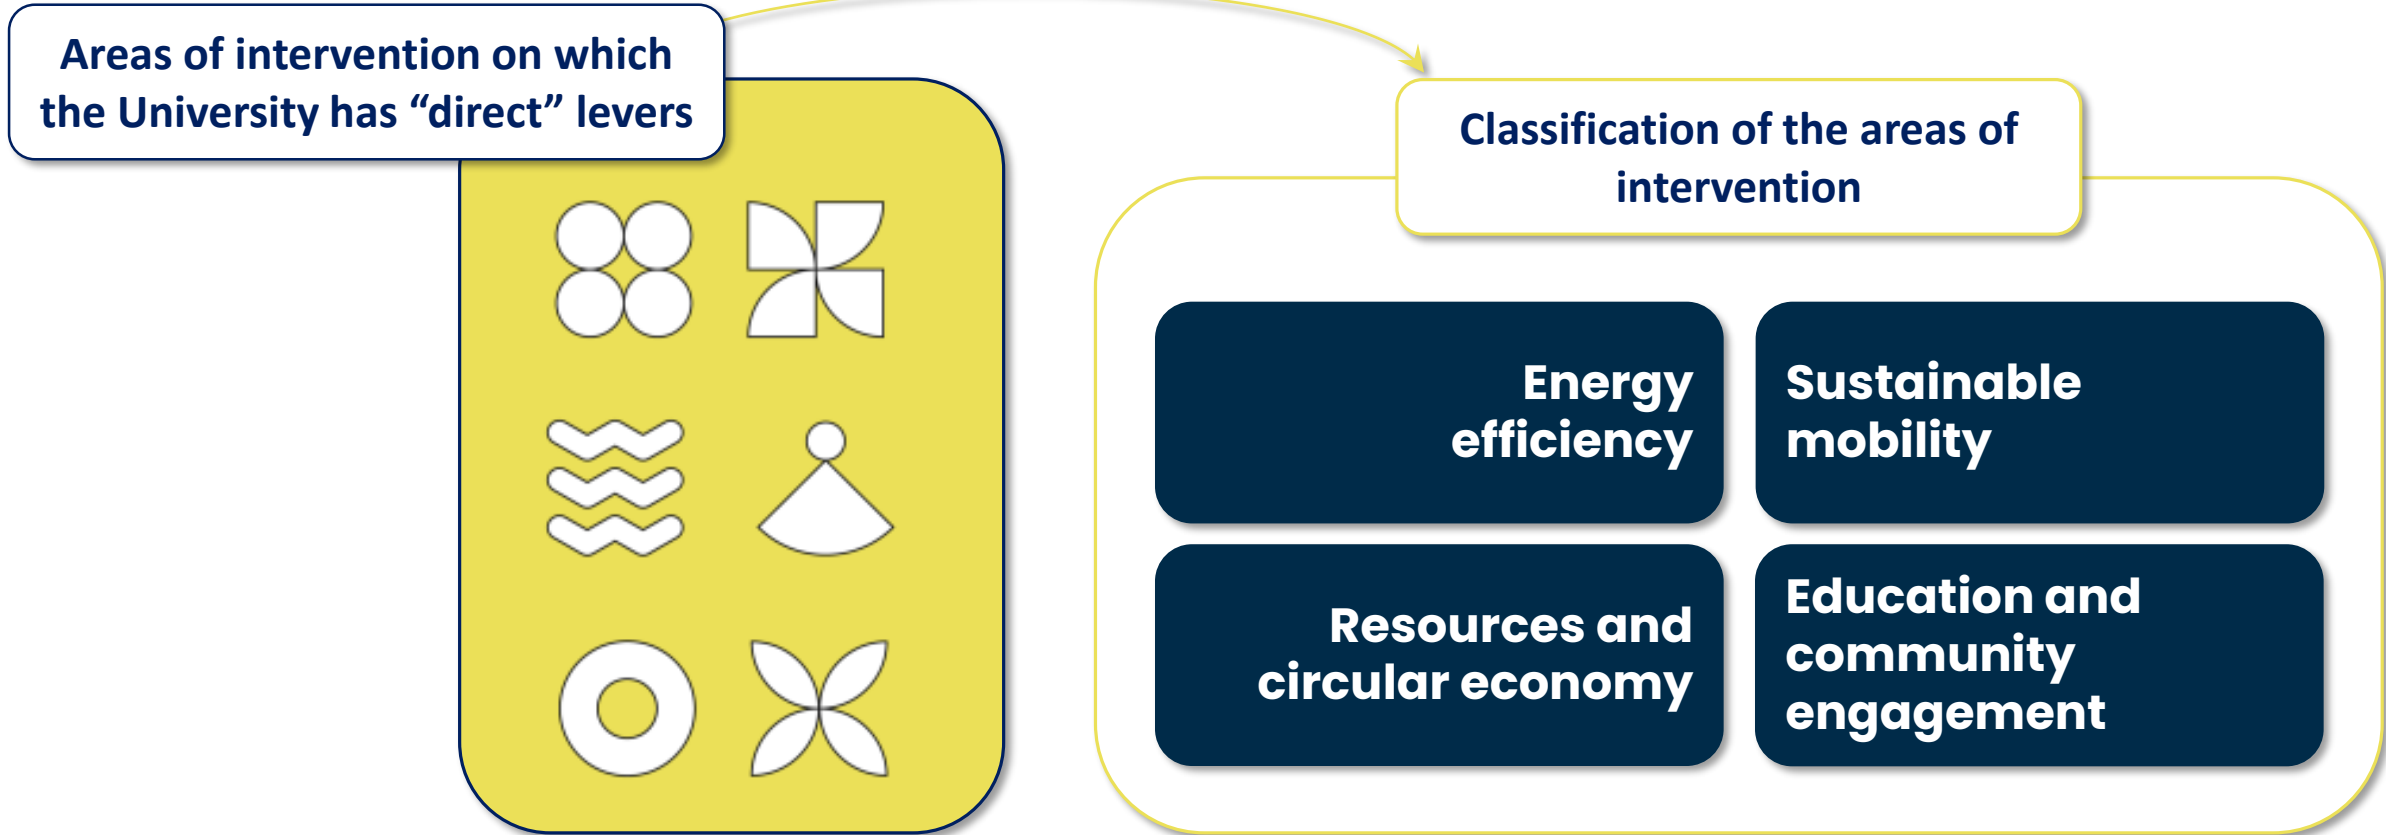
Areas of intervention on which the University has “direct” levers

Classification of the areas of intervention

Energy efficiency

Sustainable mobility

Resources and circular economy

Education and community engagement